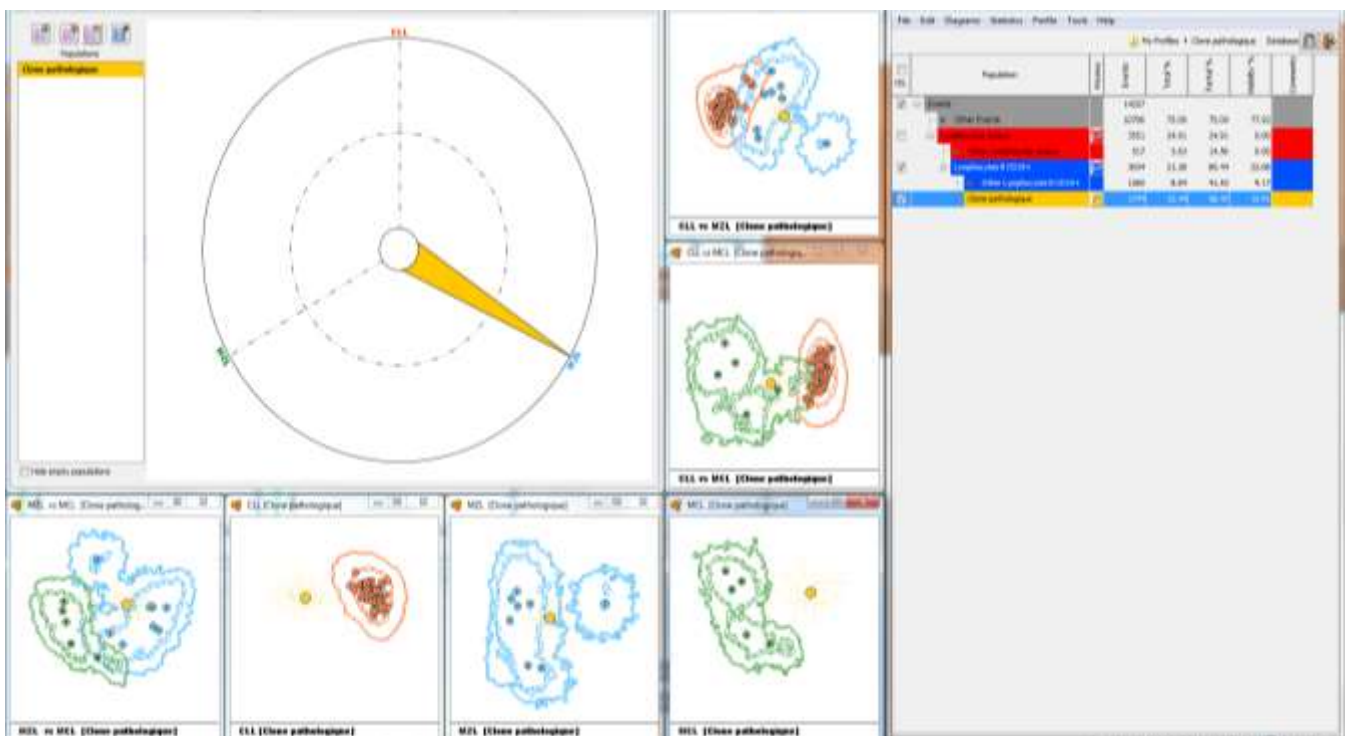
Populations
Clone pathologique
Hide empty populations

CLL
MCL
MZL

File Edit Diagrams Statistics Profile Tools Help
My Profiles > Clone pathologique Database

| Vis | Population | Display | Events | Total % | Parent % | Relative % | Comment |
|---|---|---|---|---|---|---|---|
| | Events | | 14007 | | | | |
| | Other Events | | 10706 | 76.43 | 76.43 | 77.61 | |
| | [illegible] | | 3551 | 24.61 | 24.61 | 0.00 | |
| | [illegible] | | 517 | 3.63 | 14.56 | 0.00 | |
| | Lymphocytes B CD19+ | | 3654 | 21.38 | 85.44 | 22.00 | |
| | Other Lymphocytes B CD19+ | | 1380 | 8.89 | 41.62 | 9.17 | |
| | Clone pathologique | | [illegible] | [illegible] | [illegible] | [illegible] | |

CLL vs MZL [Clone pathologique]
CLL vs MCL [Clone pathologique]
CLL vs MCL [Clone pathologique]
MZL vs MCL [Clone pathologique]
MZL vs MCL [Clone pathologique]
CLL [Clone pathologique]
CLL [Clone pathologique]
MZL [Clone pathologique]
MZL [Clone pathologique]
MCL [Clone pathologique]
MCL [Clone pathologique]